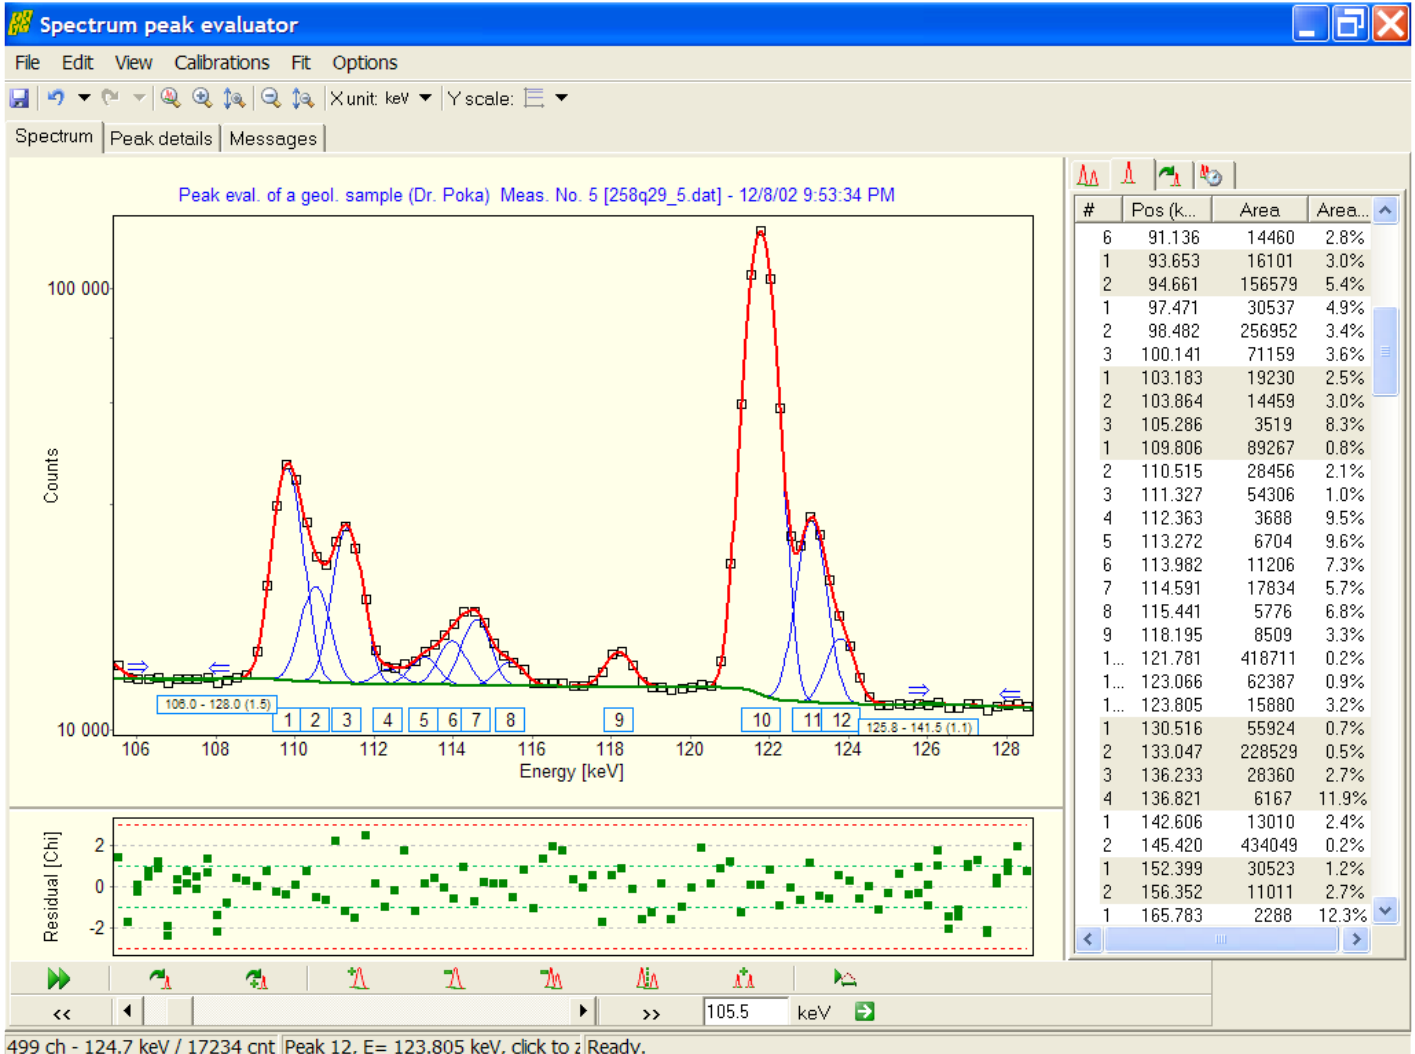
Spectrum peak evaluator

File Edit View Calibrations Fit Options

X unit: keV Y scale:

Spectrum Peak details Messages

Peak eval. of a geol. sample (Dr. Poka) Meas. No. 5 [258q29_5.dat] - 12/8/02 9:53:34 PM

100 000

Counts

10 000

106.0 - 128.0 (1.5)

1 2 3 4 5 6 7 8 9 10 11 12

125.8 - 141.5 (1.1)

106 108 110 112 114 116 118 120 122 124 126 128

Energy [keV]

Residual [Chi]

2
0
-2

| # | Pos (k... | Area | Area... |
|---|---|---|---|
| 6 | 91.136 | 14460 | 2.8% |
| 1 | 93.653 | 16101 | 3.0% |
| 2 | 94.661 | 156579 | 5.4% |
| 1 | 97.471 | 30537 | 4.9% |
| 2 | 98.482 | 256952 | 3.4% |
| 3 | 100.141 | 71159 | 3.6% |
| 1 | 103.183 | 19230 | 2.5% |
| 2 | 103.864 | 14459 | 3.0% |
| 3 | 105.286 | 3519 | 8.3% |
| 1 | 109.806 | 89267 | 0.8% |
| 2 | 110.515 | 28456 | 2.1% |
| 3 | 111.327 | 54306 | 1.0% |
| 4 | 112.363 | 3688 | 9.5% |
| 5 | 113.272 | 6704 | 9.6% |
| 6 | 113.982 | 11206 | 7.3% |
| 7 | 114.591 | 17834 | 5.7% |
| 8 | 115.441 | 5776 | 6.8% |
| 9 | 118.195 | 8509 | 3.3% |
| 1... | 121.781 | 418711 | 0.2% |
| 1... | 123.066 | 62387 | 0.9% |
| 1... | 123.805 | 15880 | 3.2% |
| 1 | 130.516 | 55924 | 0.7% |
| 2 | 133.047 | 228529 | 0.5% |
| 3 | 136.233 | 28360 | 2.7% |
| 4 | 136.821 | 6167 | 11.9% |
| 1 | 142.606 | 13010 | 2.4% |
| 2 | 145.420 | 434049 | 0.2% |
| 1 | 152.399 | 30523 | 1.2% |
| 2 | 156.352 | 11011 | 2.7% |
| 1 | 165.783 | 2288 | 12.3% |

<< >> 105.5 keV

499 ch - 124.7 keV / 17234 cnt | Peak 12, E= 123.805 keV, click to z | Ready.